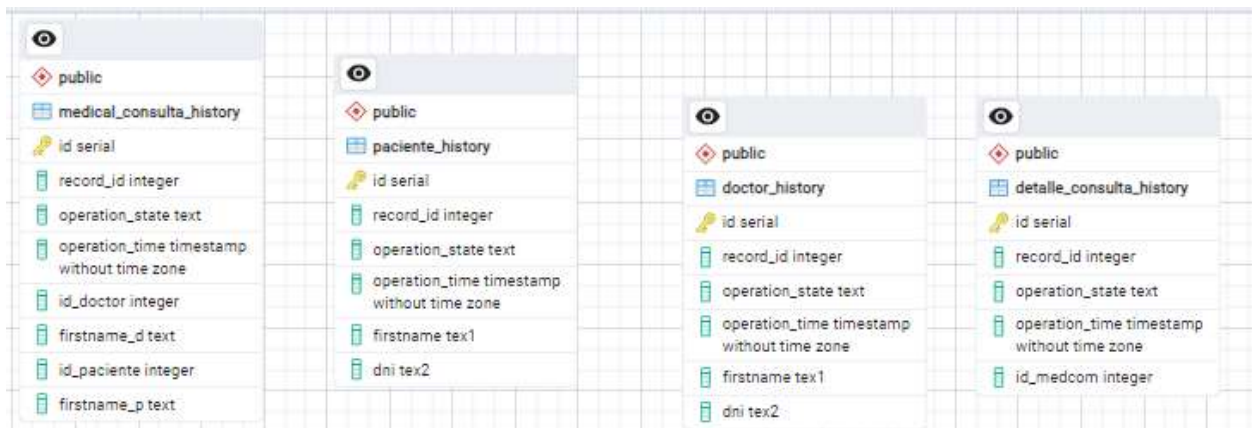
public

medical_consulta_history

id serial

record_id integer

operation_state text

operation_time timestamp without time zone

id_doctor integer

firstname_d text

id_paciente integer

firstname_p text

public

paciente_history

id serial

record_id integer

operation_state text

operation_time timestamp without time zone

firstname tex1

dni tex2

public

doctor_history

id serial

record_id integer

operation_state text

operation_time timestamp without time zone

firstname tex1

dni tex2

public

detalle_consulta_history

id serial

record_id integer

operation_state text

operation_time timestamp without time zone

id_medcom integer